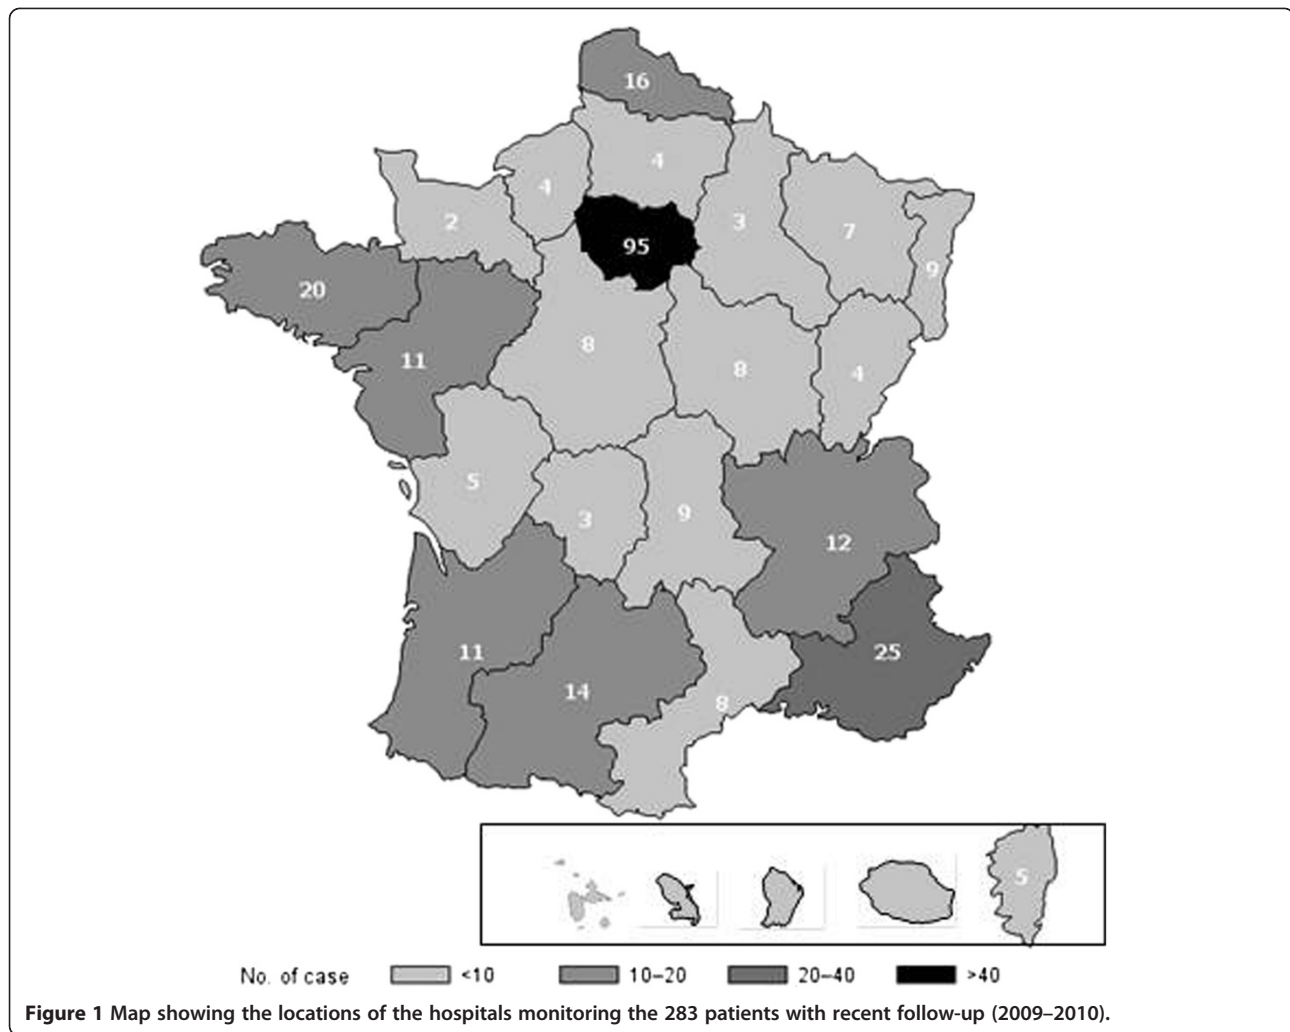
16

4

4

3

2

7

95

9

20

11

8

8

4

5

12

3

9

11

25

14

8

5

No. of case <10 10–20 20–40 >40

**Figure 1 Map showing the locations of the hospitals monitoring the 283 patients with recent follow-up (2009–2010).**